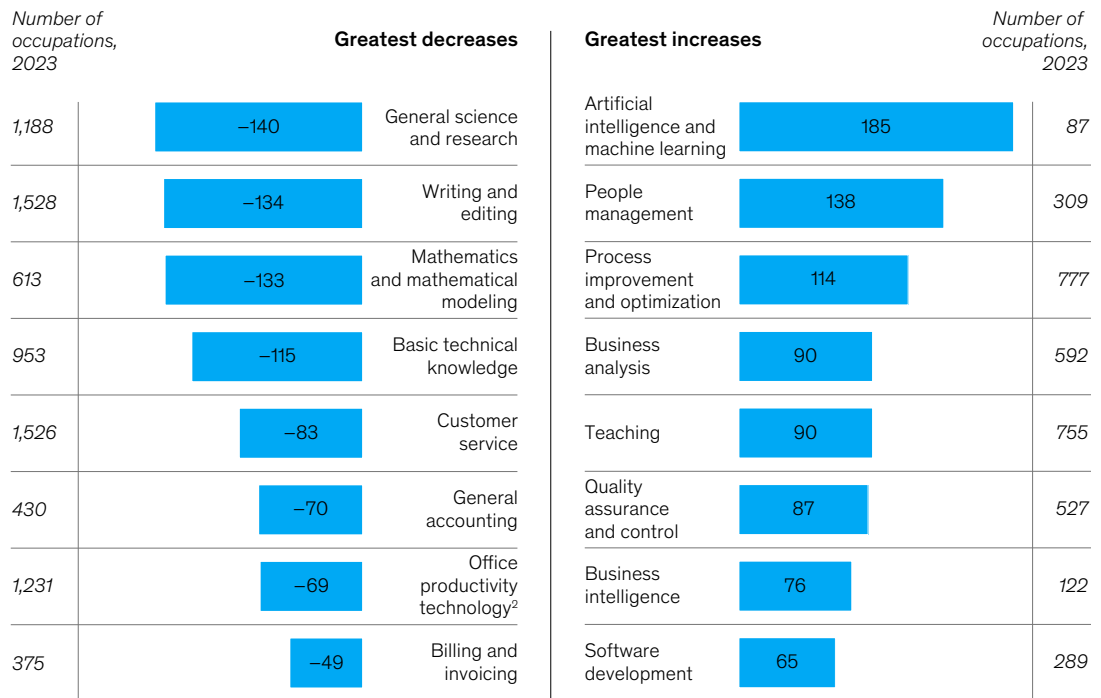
Number of occupations, 2023

Greatest decreases

| Number of occupations, 2023 | Change | Skill |
|---|---|---|
| 1,188 | –140 | General science and research |
| 1,528 | –134 | Writing and editing |
| 613 | –133 | Mathematics and mathematical modeling |
| 953 | –115 | Basic technical knowledge |
| 1,526 | –83 | Customer service |
| 430 | –70 | General accounting |
| 1,231 | –69 | Office productivity technology$^2$ |
| 375 | –49 | Billing and invoicing |

Greatest increases

Number of occupations, 2023

| Skill | Change | Number of occupations, 2023 |
|---|---|---|
| Artificial intelligence and machine learning | 185 | 87 |
| People management | 138 | 309 |
| Process improvement and optimization | 114 | 777 |
| Business analysis | 90 | 592 |
| Teaching | 90 | 755 |
| Quality assurance and control | 87 | 527 |
| Business intelligence | 76 | 122 |
| Software development | 65 | 289 |